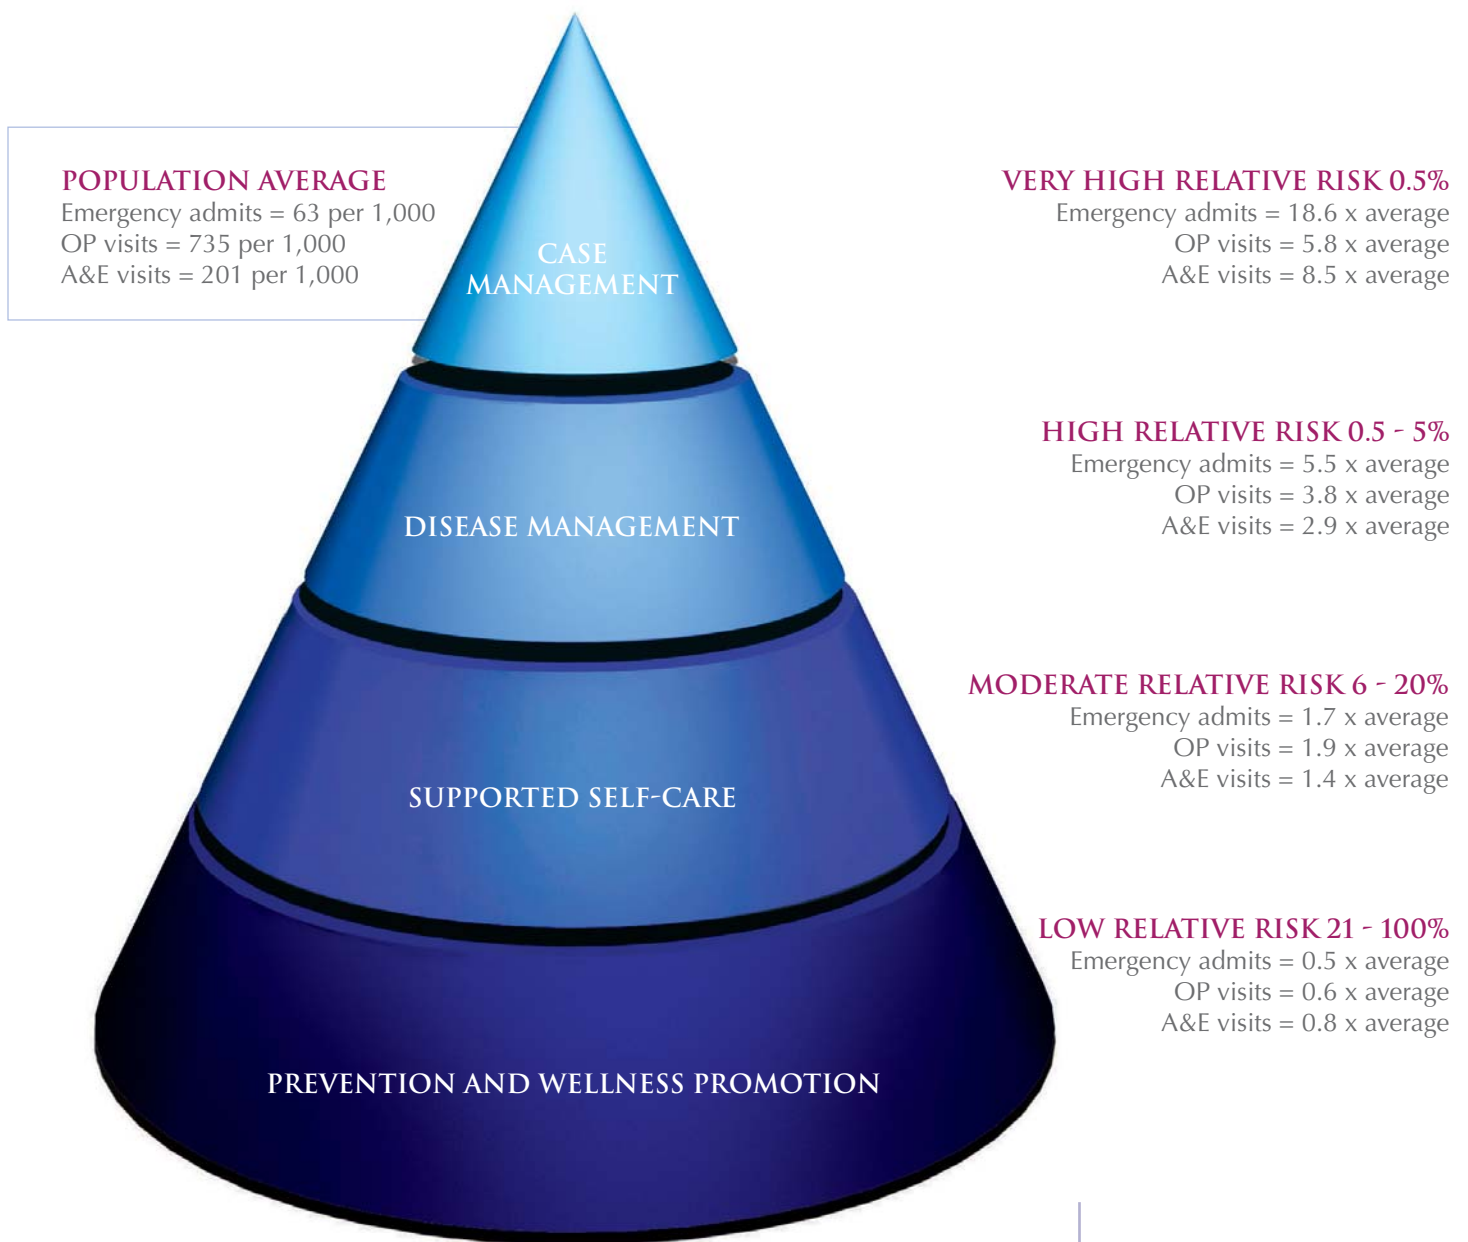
POPULATION AVERAGE
Emergency admits = 63 per 1,000
OP visits = 735 per 1,000
A&E visits = 201 per 1,000

CASE MANAGEMENT

VERY HIGH RELATIVE RISK 0.5%
Emergency admits = 18.6 x average
OP visits = 5.8 x average
A&E visits = 8.5 x average

DISEASE MANAGEMENT

HIGH RELATIVE RISK 0.5 - 5%
Emergency admits = 5.5 x average
OP visits = 3.8 x average
A&E visits = 2.9 x average

SUPPORTED SELF-CARE

MODERATE RELATIVE RISK 6 - 20%
Emergency admits = 1.7 x average
OP visits = 1.9 x average
A&E visits = 1.4 x average

PREVENTION AND WELLNESS PROMOTION

LOW RELATIVE RISK 21 - 100%
Emergency admits = 0.5 x average
OP visits = 0.6 x average
A&E visits = 0.8 x average